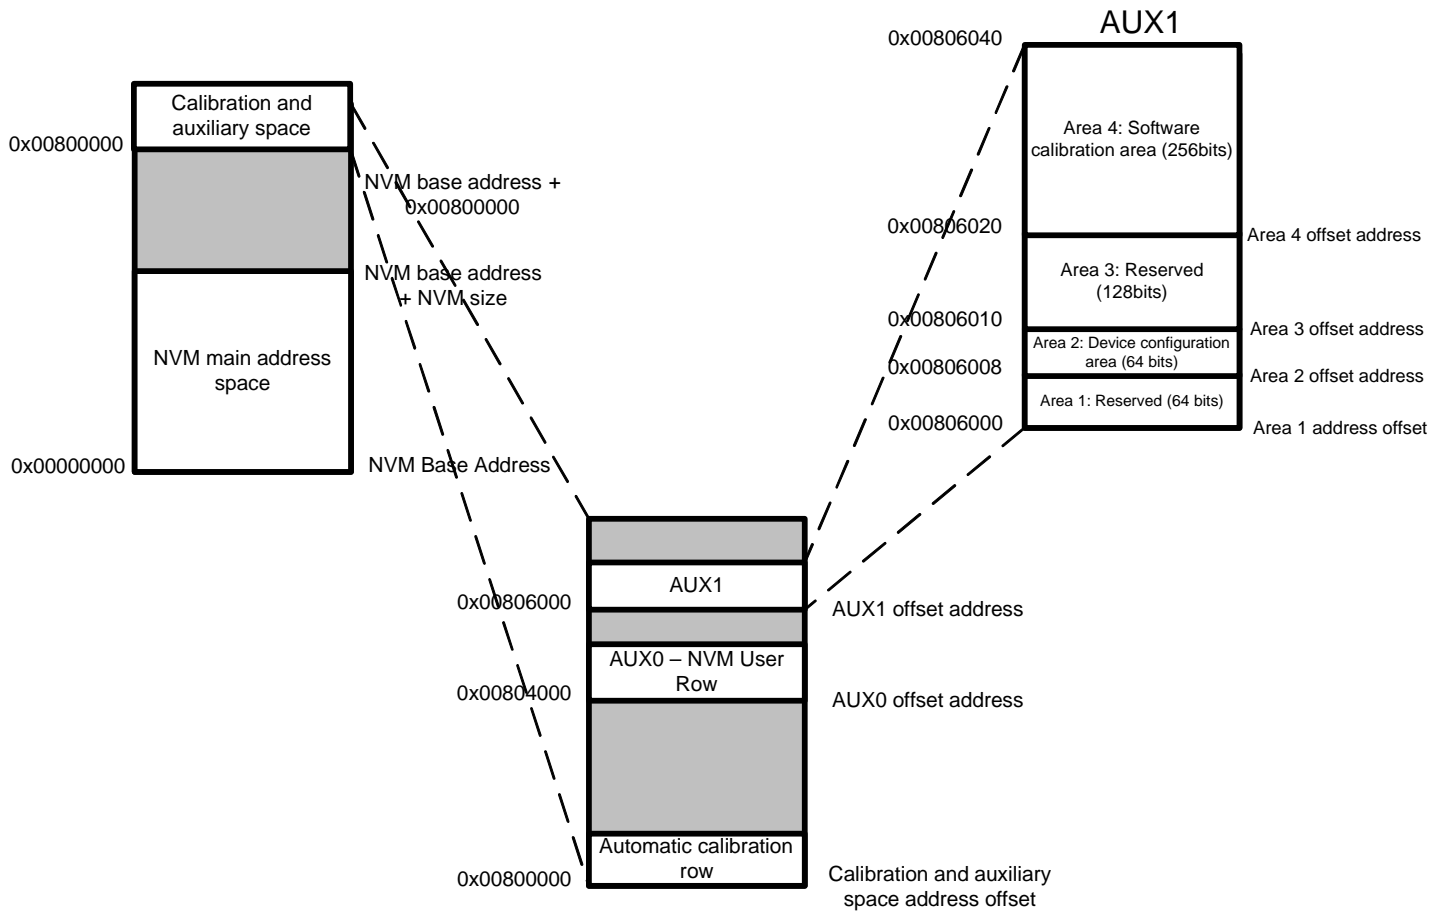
Calibration and auxiliary space

0x00800000

NVM base address + 0x00800000

NVM base address + NVM size

NVM main address space

0x00000000

NVM Base Address

AUX1

0x00806040

Area 4: Software calibration area (256bits)

0x00806020

Area 4 offset address

Area 3: Reserved (128bits)

0x00806010

Area 3 offset address

Area 2: Device configuration area (64 bits)

0x00806008

Area 2 offset address

Area 1: Reserved (64 bits)

0x00806000

Area 1 address offset

AUX1

0x00806000

AUX1 offset address

AUX0 – NVM User Row

0x00804000

AUX0 offset address

Automatic calibration row

0x00800000

Calibration and auxiliary space address offset